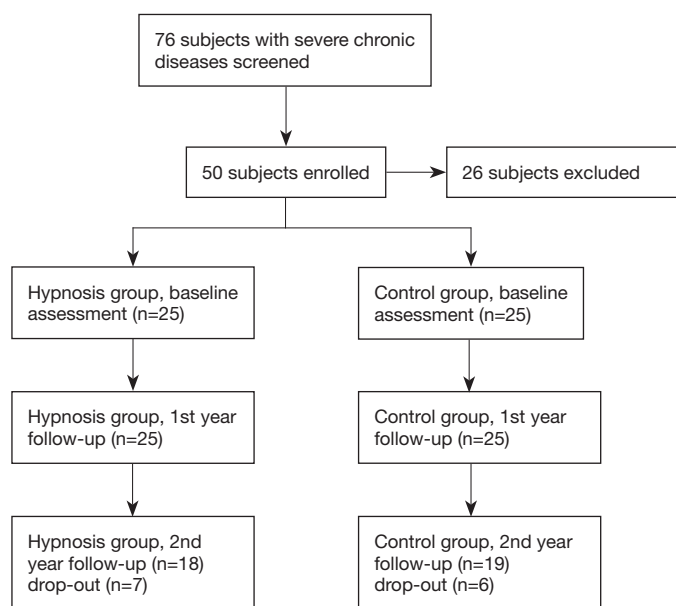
76 subjects with severe chronic diseases screened

50 subjects enrolled

26 subjects excluded

Hypnosis group, baseline assessment (n=25)

Hypnosis group, 1st year follow-up (n=25)

Hypnosis group, 2nd year follow-up (n=18) drop-out (n=7)

Control group, baseline assessment (n=25)

Control group, 1st year follow-up (n=25)

Control group, 2nd year follow-up (n=19) drop-out (n=6)